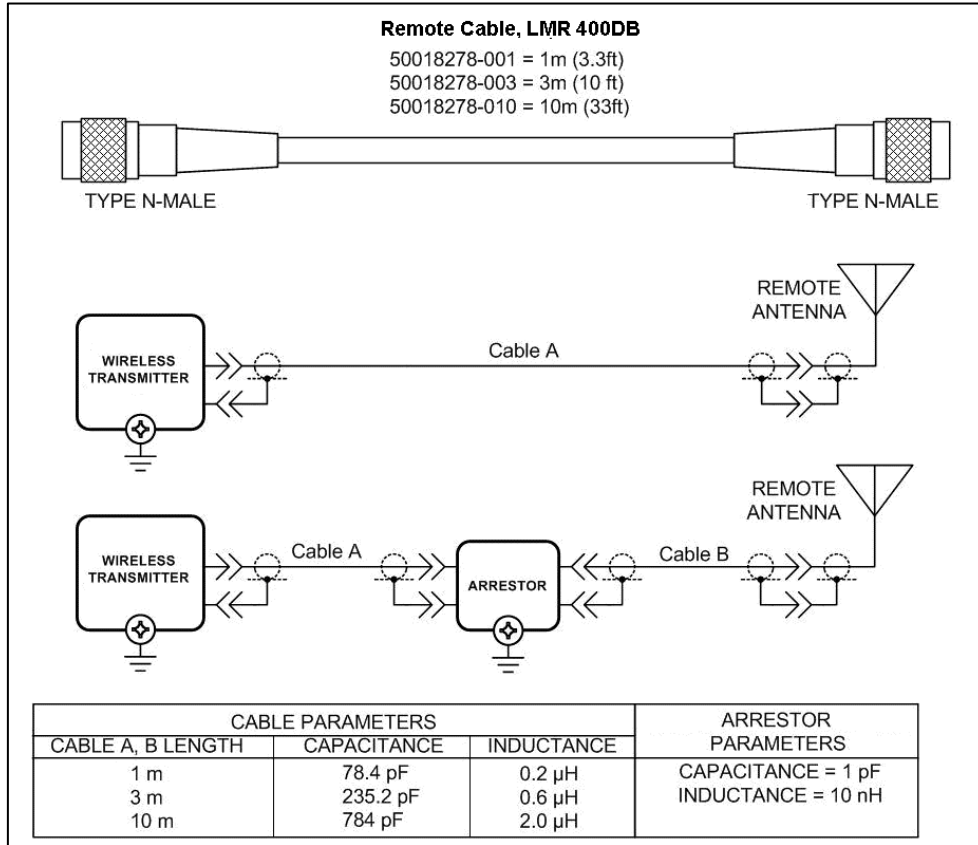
Remote Cable, LMR 400DB

50018278-001 = 1m (3.3ft)
50018278-003 = 3m (10 ft)
50018278-010 = 10m (33ft)

TYPE N-MALE

TYPE N-MALE

REMOTE ANTENNA

WIRELESS TRANSMITTER

Cable A

REMOTE ANTENNA

WIRELESS TRANSMITTER

Cable A

ARRESTOR

Cable B

| CABLE PARAMETERS | | | ARRESTOR PARAMETERS |
|---|---|---|---|
| CABLE A, B LENGTH | CAPACITANCE | INDUCTANCE | |
| 1 m<br>3 m<br>10 m | 78.4 pF<br>235.2 pF<br>784 pF | 0.2 µH<br>0.6 µH<br>2.0 µH | CAPACITANCE = 1 pF<br>INDUCTANCE = 10 nH |